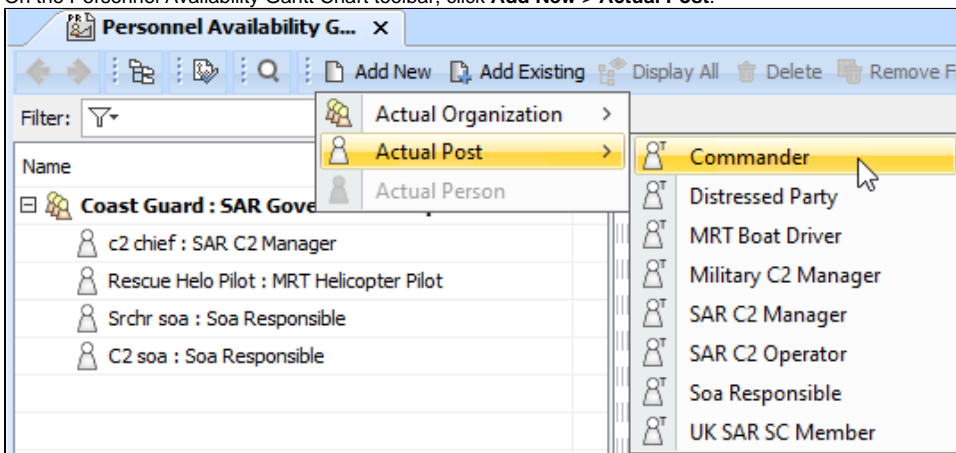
On the Personnel Availability Gantt Chart toolbar, click **Add New** > **Actual Post**.

Personnel Availability G... ×

Add New Add Existing Display All Delete Remove F

Filter:

Name

Coast Guard : SAR Gove

c2 chief : SAR C2 Manager

Rescue Helo Pilot : MRT Helicopter Pilot

Srchr soa : Soa Responsible

C2 soa : Soa Responsible

Actual Organization >

Actual Post >

Actual Person

Commander

Distressed Party

MRT Boat Driver

Military C2 Manager

SAR C2 Manager

SAR C2 Operator

Soa Responsible

UK SAR SC Member